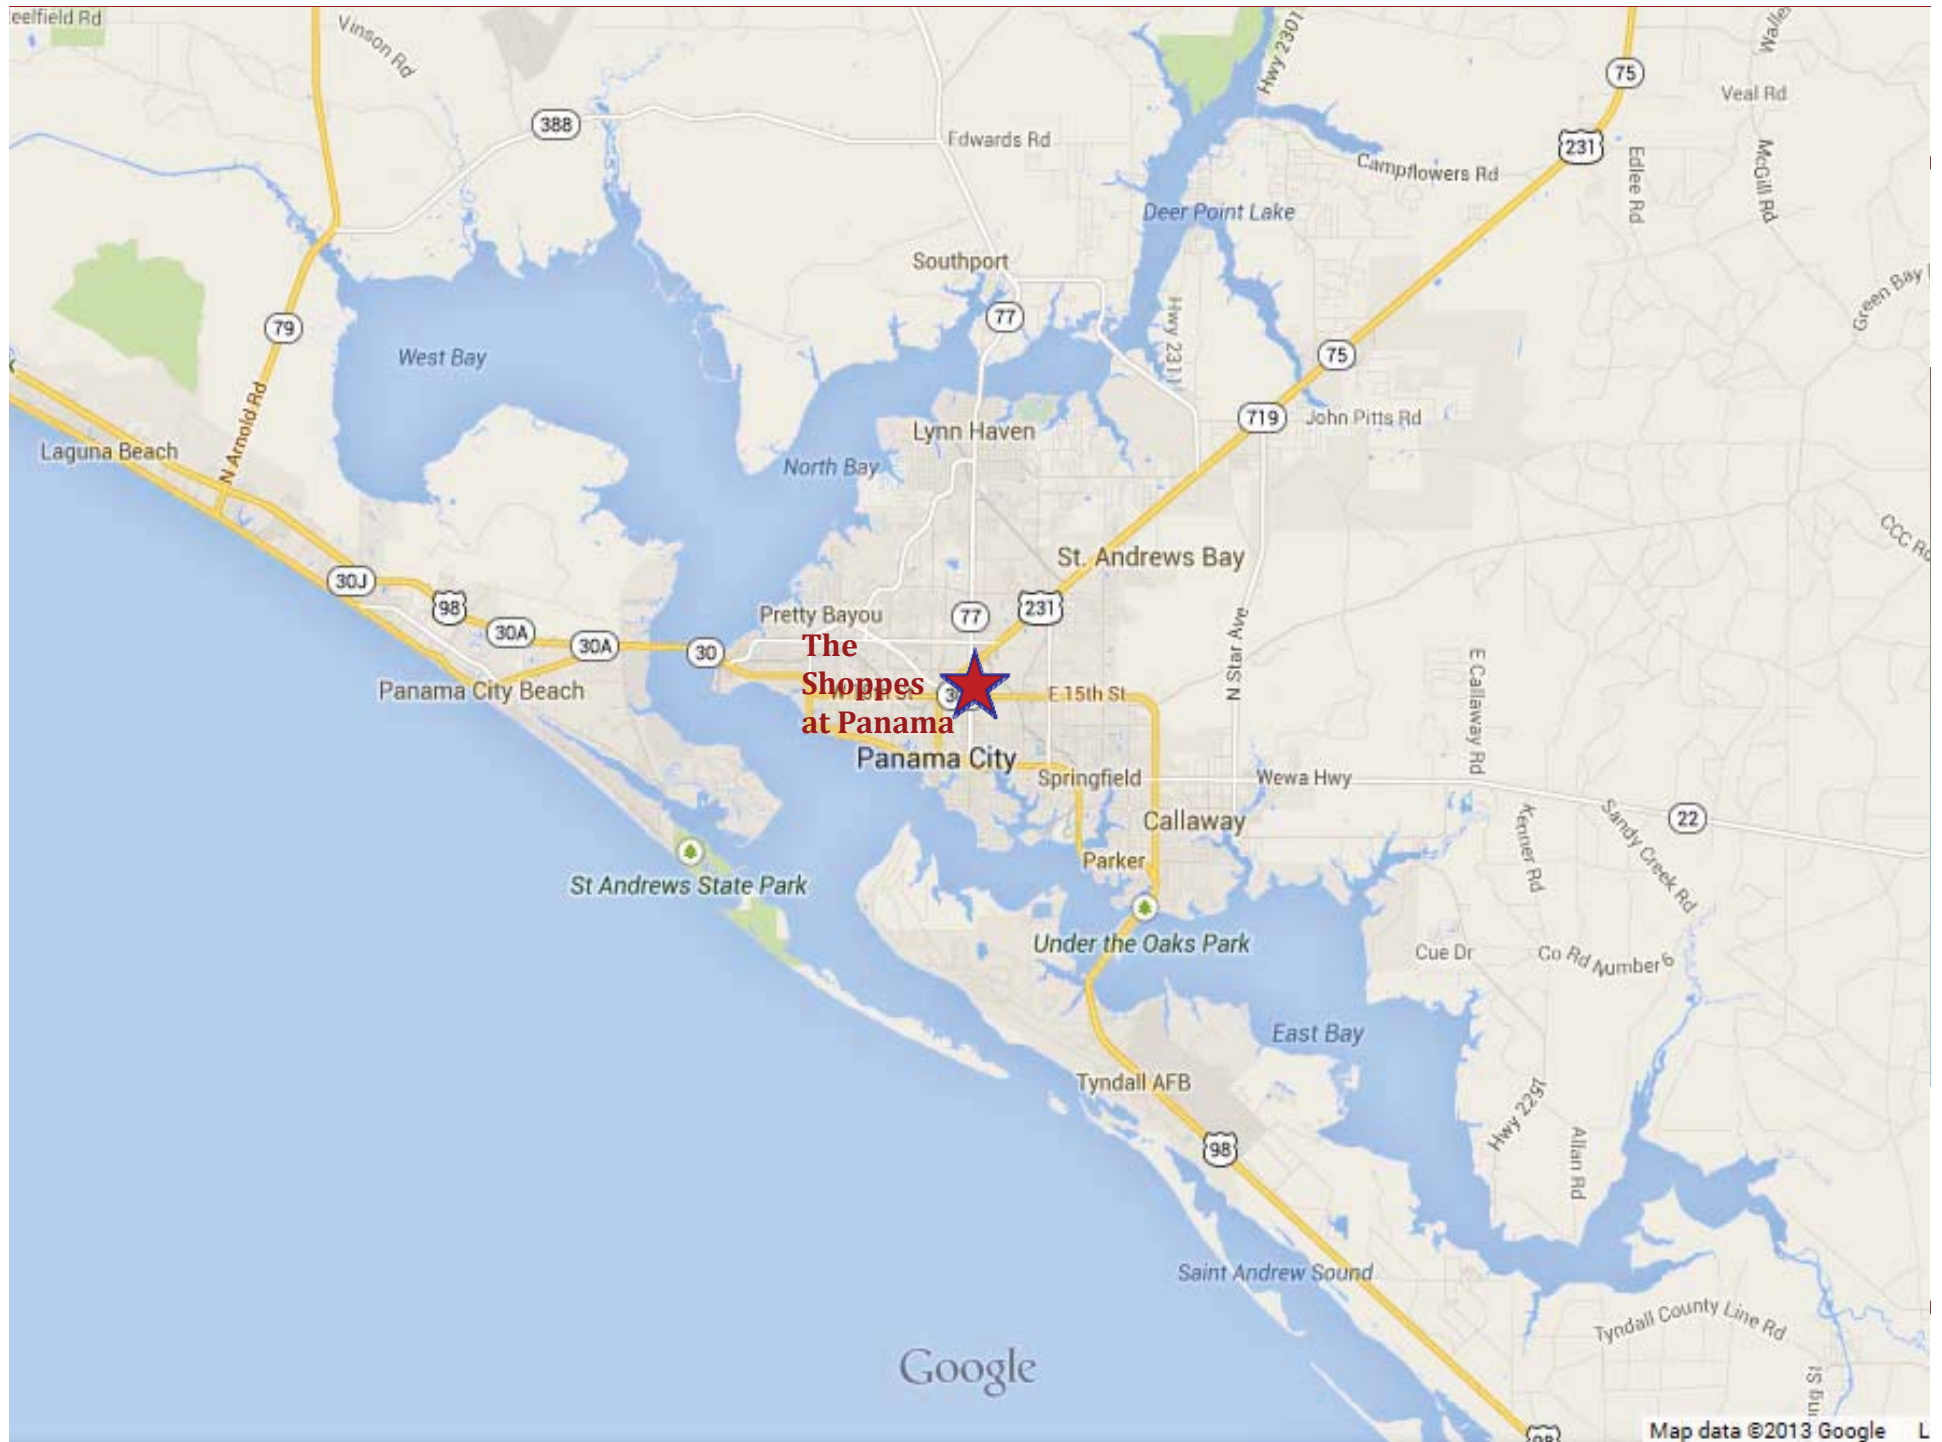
eelfield Rd
Vinson Rd
388
Edwards Rd
Hwy 2301
75
Veal Rd
231
Campflowers Rd
Edlee Rd
McGill Rd
Deer Point Lake
Southport
77
Green Bay
79
West Bay
Hwy 2311
75
719
John Pitts Rd
Lynn Haven
North Bay
Laguna Beach
N Arnold Rd
CCC Rd
St. Andrews Bay
30J
98
30A
30A
30
Pretty Bayou
77
231
The Shoppes at Panama
E 15th St
N Star Ave
E Callaway Rd
Panama City Beach
Panama City
Springfield
Wewa Hwy
Kenner Rd
Sandy Creek Rd
22
Callaway
Parker
St Andrews State Park
Under the Oaks Park
Cue Dr
Co Rd Number 6
East Bay
Tyndall AFB
98
Hwy 2297
Allan Rd
Saint Andrew Sound
Tyndall County Line Rd
Google
Map data ©2013 Google